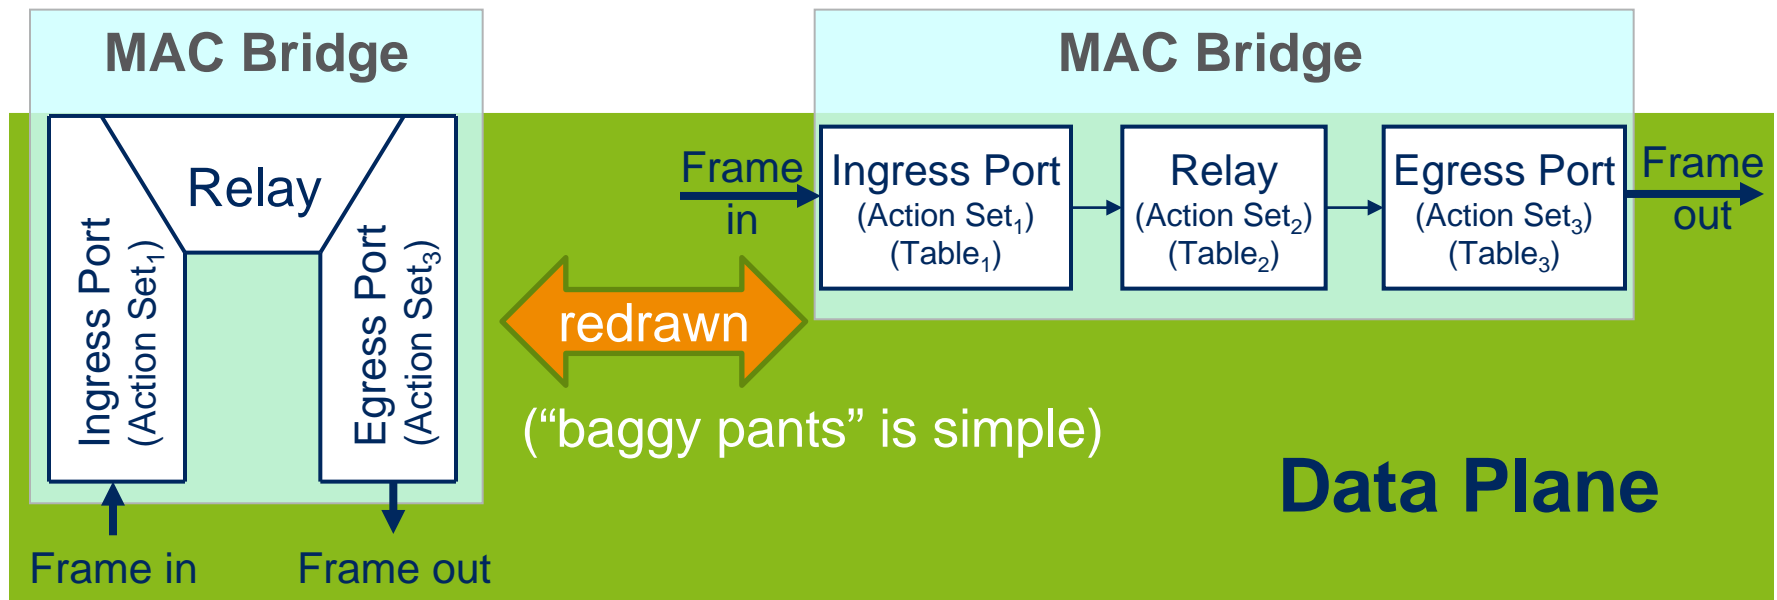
MAC Bridge

Relay

Ingress Port (Action Set$_1$)

Egress Port (Action Set$_3$)

Frame in

Frame out

redrawn

(“baggy pants” is simple)

MAC Bridge

Frame in

Ingress Port (Action Set$_1$) (Table$_1$)

Relay (Action Set$_2$) (Table$_2$)

Egress Port (Action Set$_3$) (Table$_3$)

Frame out

Data Plane